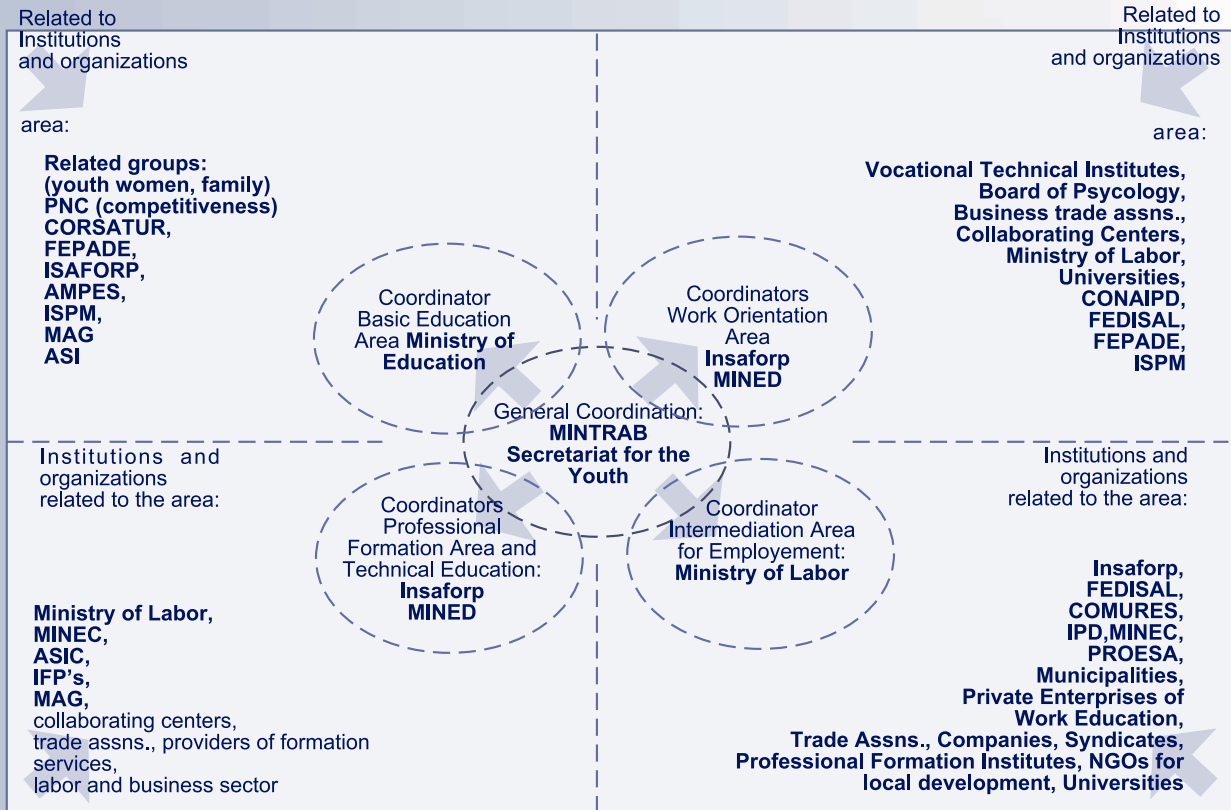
Related to Institutions and organizations

area:

Related groups: (youth women, family) PNC (competitiveness) CORSATUR, FEPADE, ISAFORP, AMPES, ISPM, MAG ASI

Related to Institutions and organizations

area:

Vocational Technical Institutes, Board of Psycology, Business trade assns., Collaborating Centers, Ministry of Labor, Universities, CONAIPD, FEDISAL, FEPADE, ISPM

Coordinator Basic Education Area Ministry of Education

Coordinators Work Orientation Area Insaforp MINED

General Coordination: MINTRAB Secretariat for the Youth

Coordinators Professional Formation Area and Technical Education: Insaforp MINED

Coordinator Intermediation Area for Employement: Ministry of Labor

Institutions and organizations related to the area:

Ministry of Labor, MINEC, ASIC, IFP's, MAG, collaborating centers, trade assns., providers of formation services, labor and business sector

Institutions and organizations related to the area:

Insaforp, FEDISAL, COMURES, IPD,MINEC, PROESA, Municipalities, Private Enterprises of Work Education, Trade Assns., Companies, Syndicates, Professional Formation Institutes, NGOs for local development, Universities